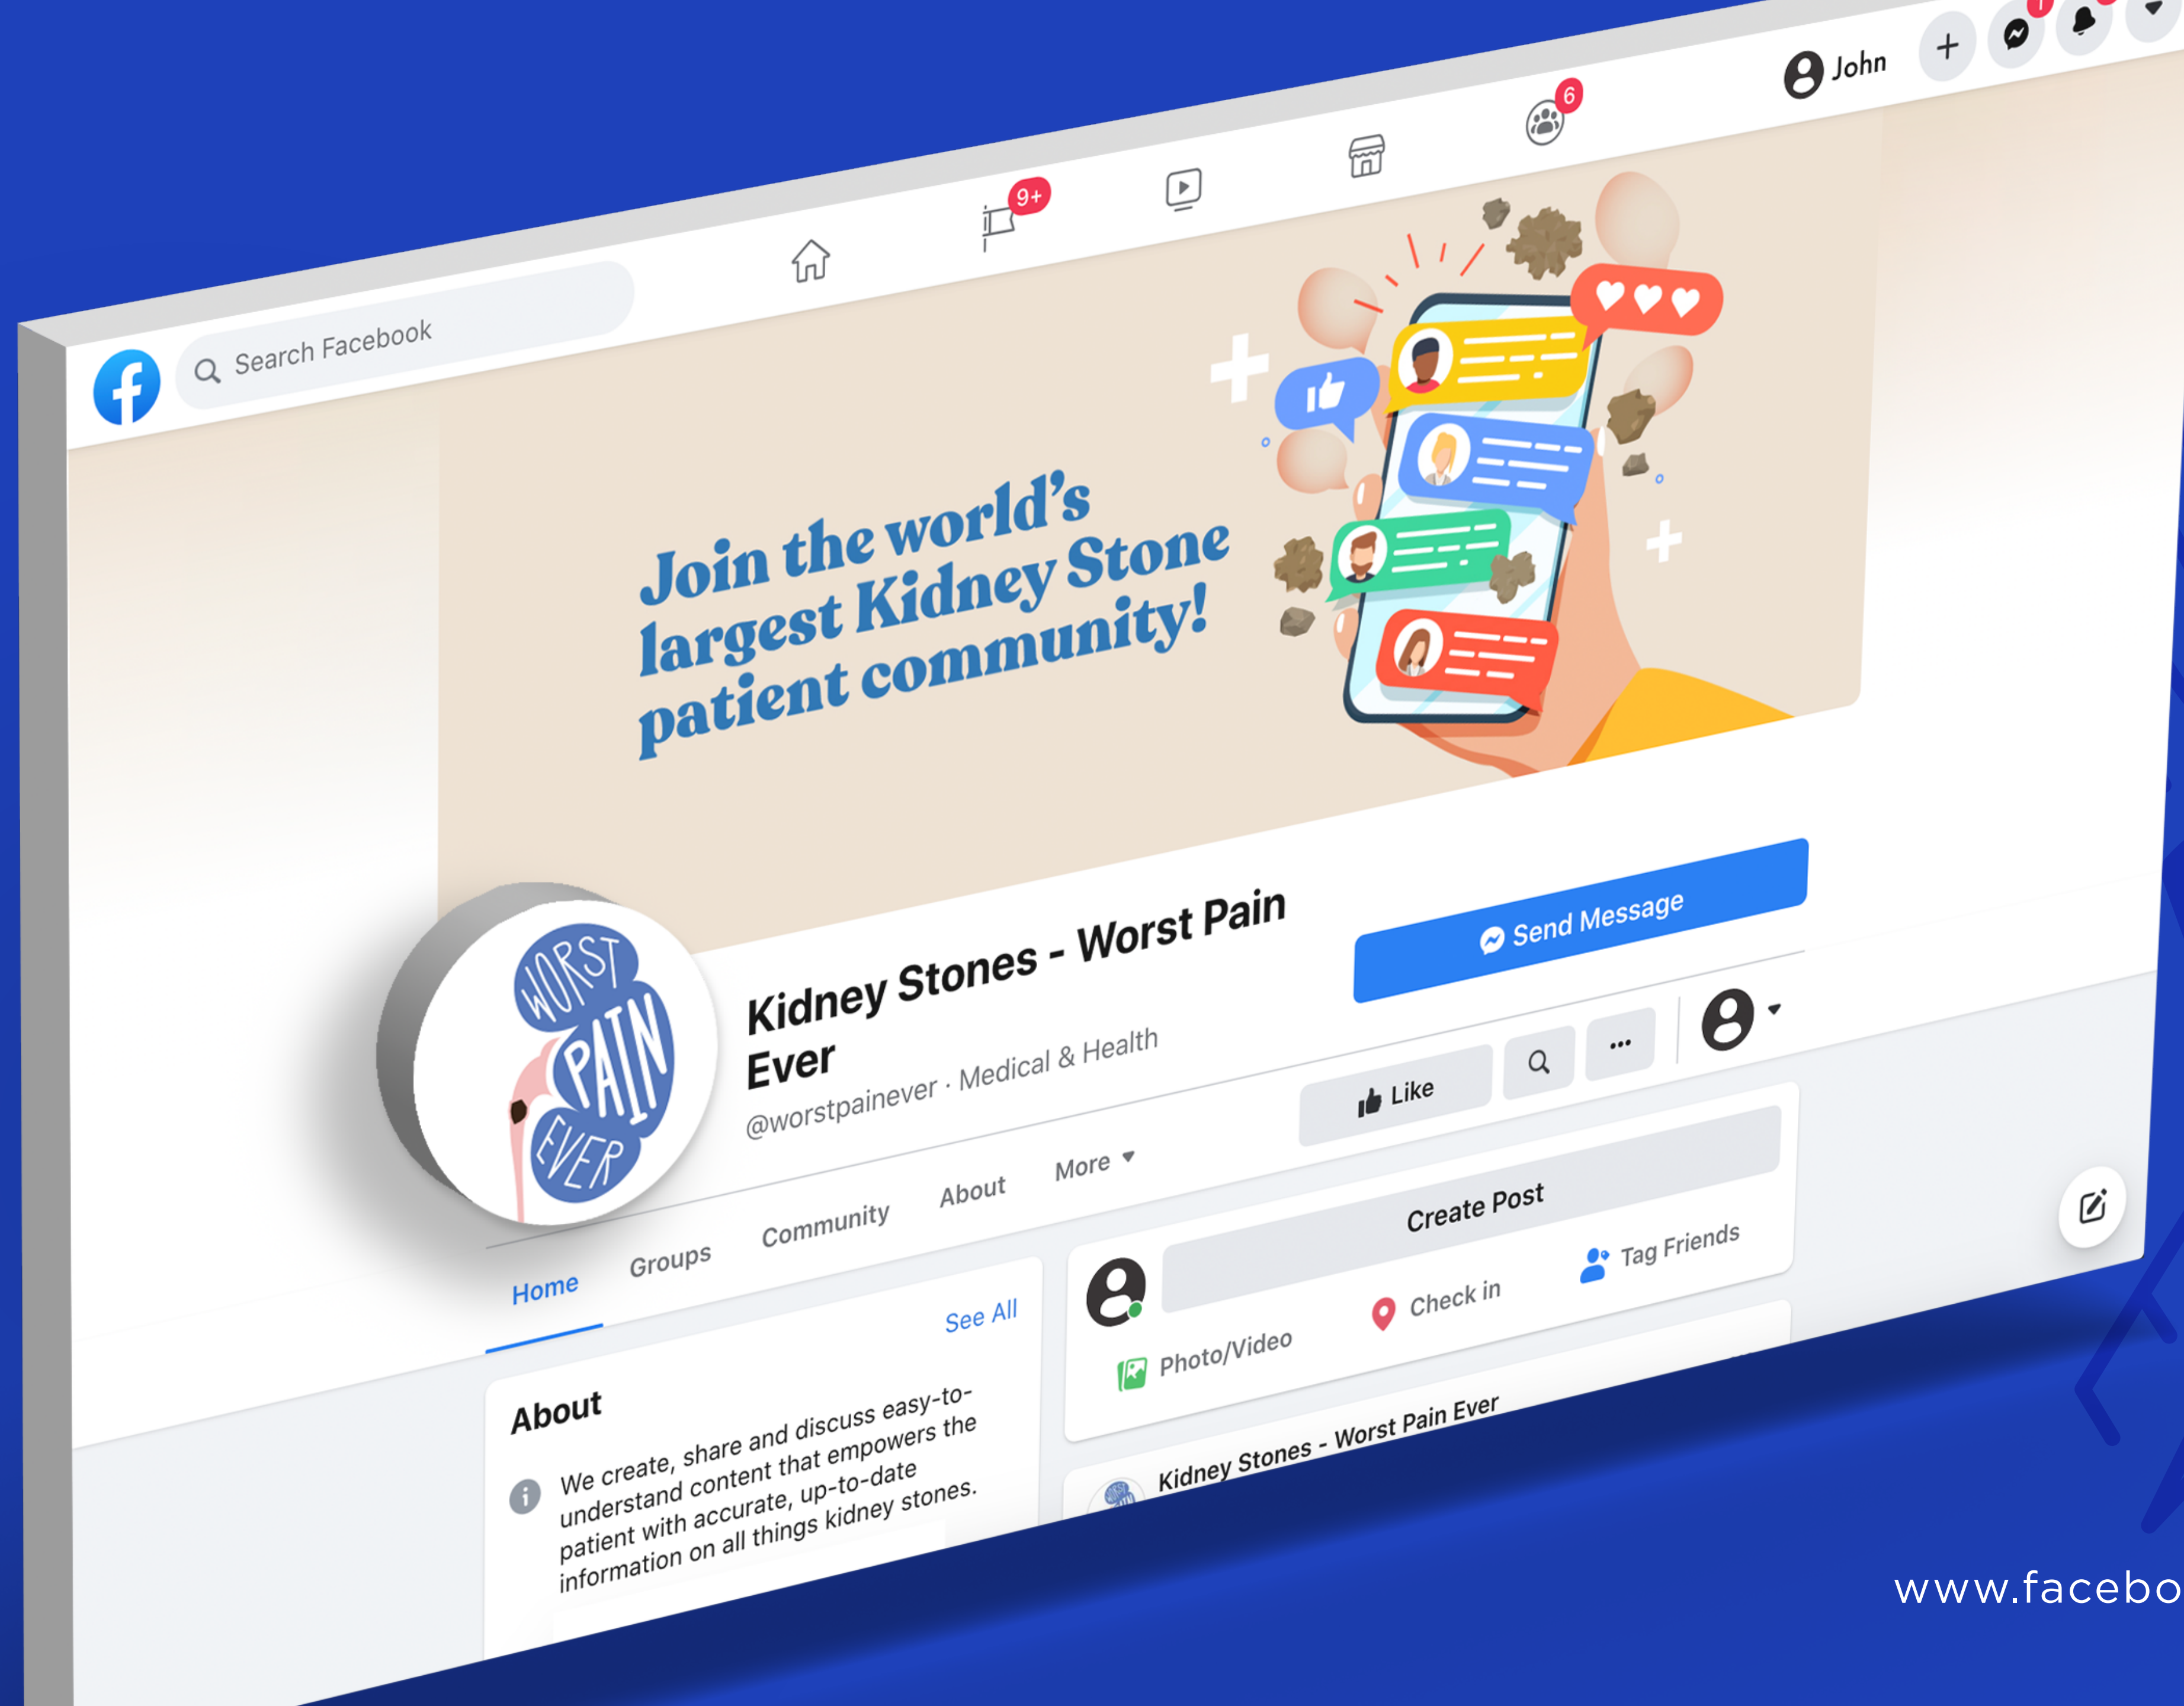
Search Facebook

9+

6

John

1

Join the world's largest Kidney Stone patient community!

WORST PAIN EVER

Kidney Stones - Worst Pain Ever

@worstpainever · Medical & Health

Send Message

Like

...

Home

Groups

Community

About

More

Create Post

Photo/Video

Check in

Tag Friends

About

See All

We create, share and discuss easy-to-understand content that empowers the patient with accurate, up-to-date information on all things kidney stones.

Kidney Stones - Worst Pain Ever

www.facebo